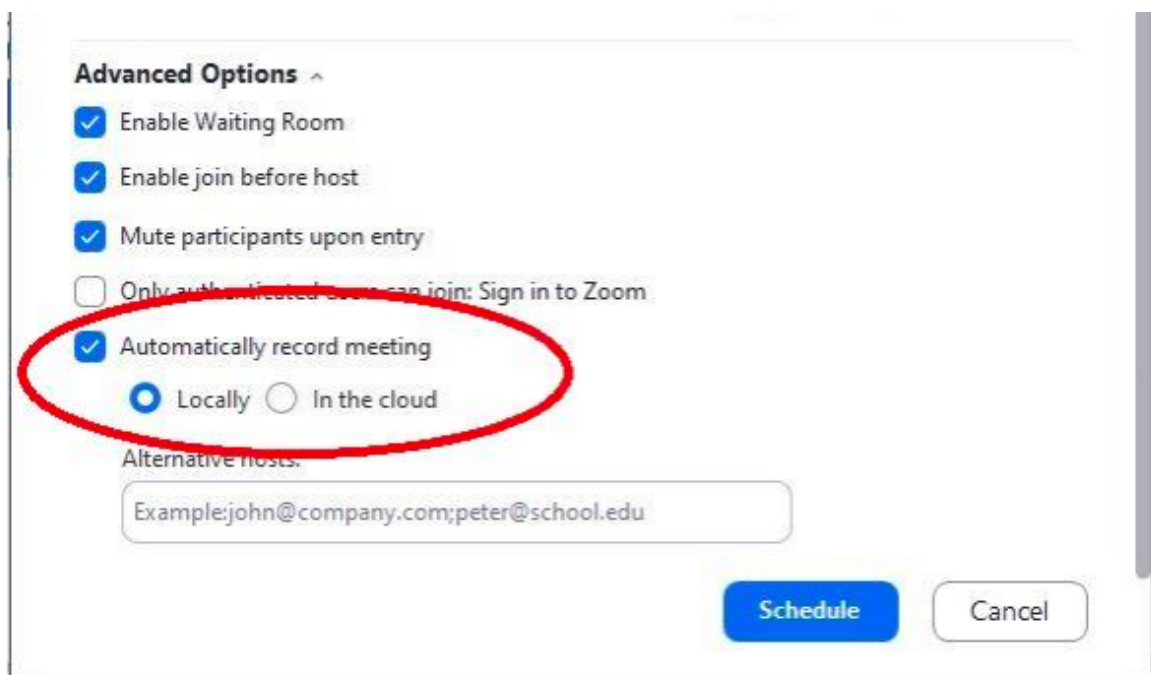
Advanced Options

Enable Waiting Room

Enable join before host

Mute participants upon entry

Only authenticated users can join: Sign in to Zoom

Automatically record meeting

Locally In the cloud

Alternative hosts:

Example:john@company.com;peter@school.edu

Schedule Cancel